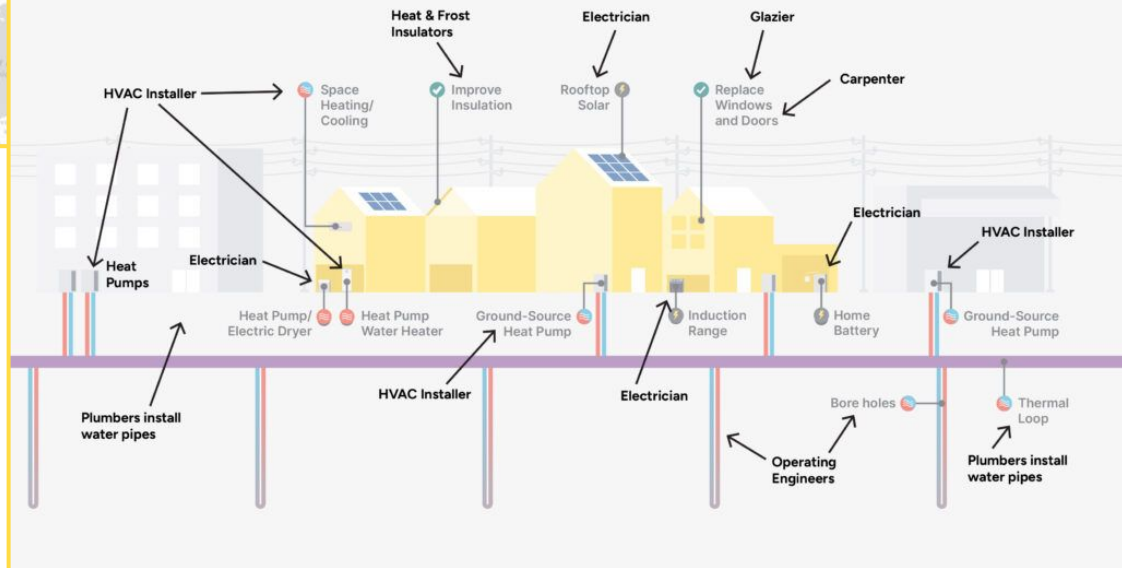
Heat & Frost Insulators

Electrician

Glazier

HVAC Installer

Space Heating/ Cooling

Improve Insulation

Rooftop Solar

Replace Windows and Doors

Carpenter

Electrician

HVAC Installer

Heat Pumps

Electrician

Heat Pump/ Electric Dryer

Heat Pump Water Heater

Ground-Source Heat Pump

Induction Range

Home Battery

Ground-Source Heat Pump

Plumbers install water pipes

HVAC Installer

Electrician

Bore holes

Thermal Loop

Operating Engineers

Plumbers install water pipes